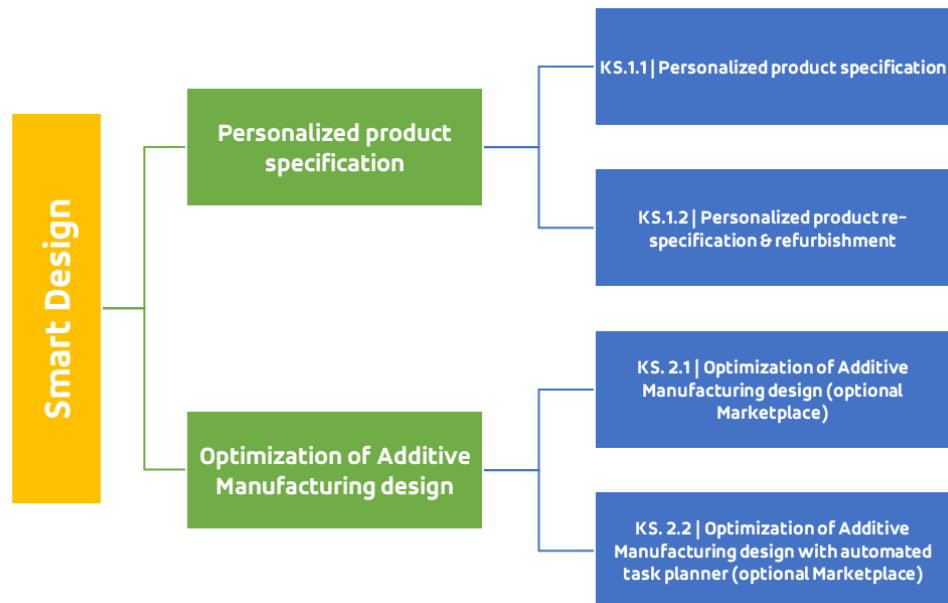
Smart Design

Personalized product specification

KS.1.1 | Personalized product specification

KS.1.2 | Personalized product re-specification & refurbishment

Optimization of Additive Manufacturing design

KS. 2.1 | Optimization of Additive Manufacturing design (optional Marketplace)

KS. 2.2 | Optimization of Additive Manufacturing design with automated task planner (optional Marketplace)